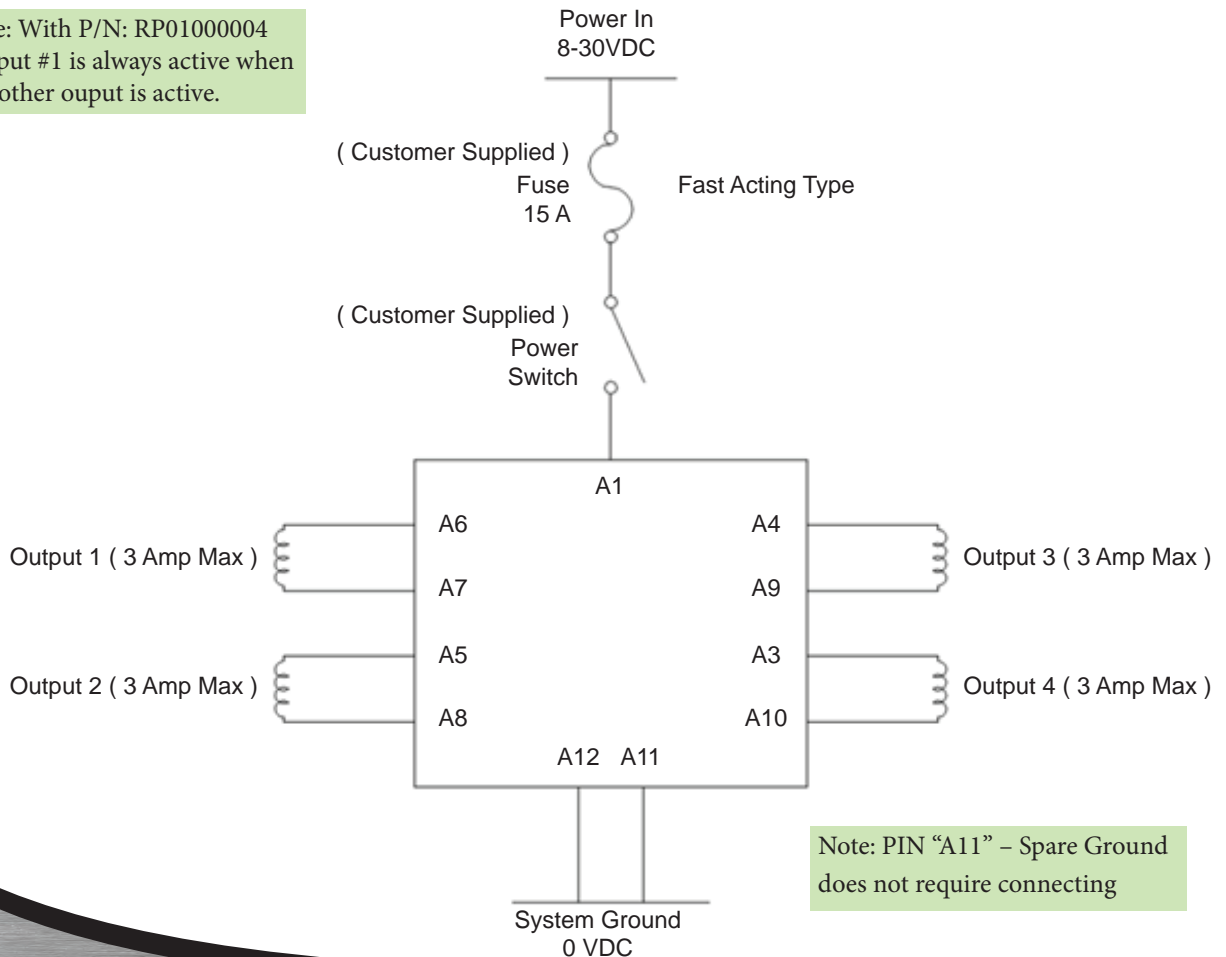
e: With P/N: RP01000004 put #1 is always active when other ouput is active.

Power In
8-30VDC

( Customer Supplied )
Fuse
15 A

Fast Acting Type

( Customer Supplied )
Power
Switch

A1

Output 1 ( 3 Amp Max )

A6

A7

Output 2 ( 3 Amp Max )

A5

A8

A4

A9

Output 3 ( 3 Amp Max )

A3

A10

Output 4 ( 3 Amp Max )

A12 A11

Note: PIN "A11" – Spare Ground does not require connecting

System Ground
0 VDC